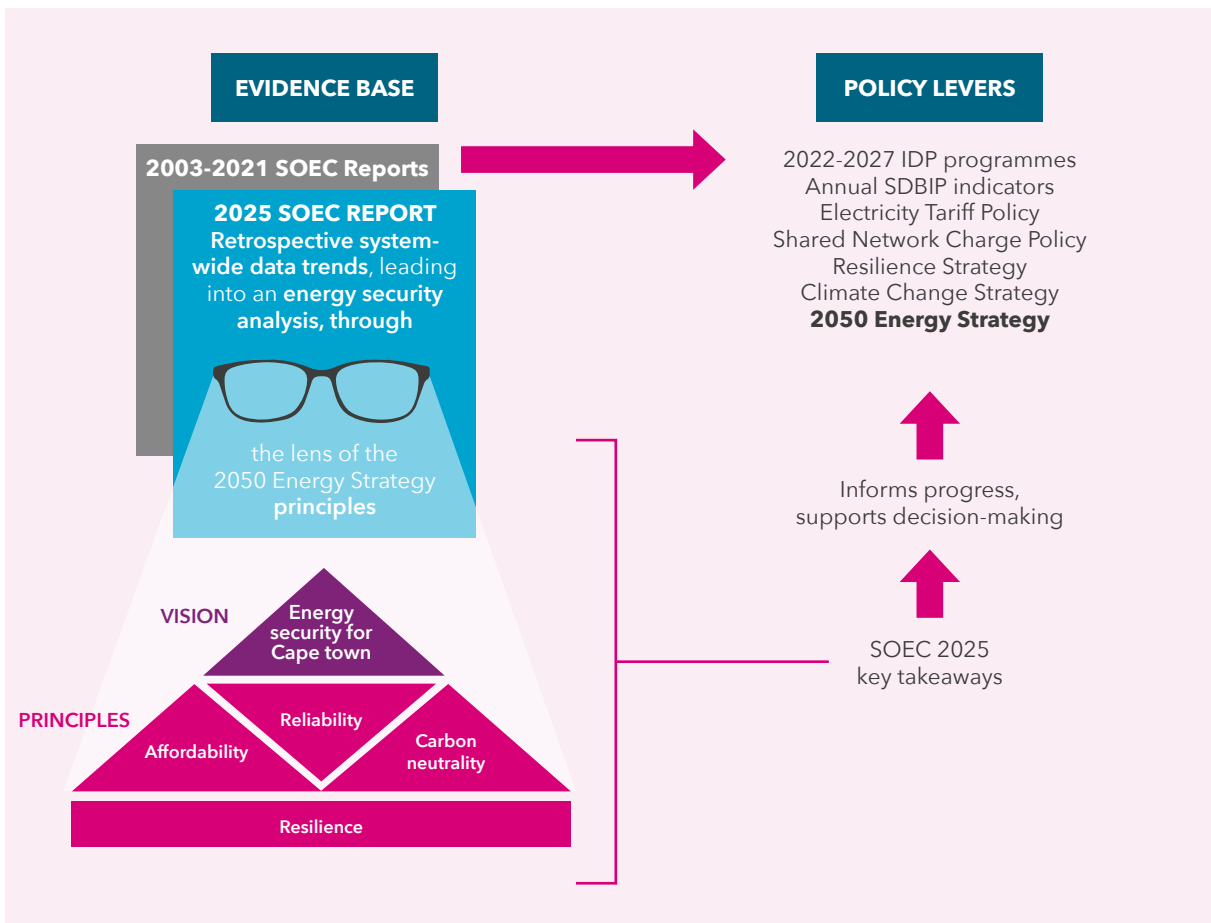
EVIDENCE BASE

POLICY LEVERS

2003-2021 SOEC Reports

2025 SOEC REPORT
Retrospective system-wide data trends, leading into an energy security analysis, through

the lens of the 2050 Energy Strategy principles

2022-2027 IDP programmes
Annual SDBIP indicators
Electricity Tariff Policy
Shared Network Charge Policy
Resilience Strategy
Climate Change Strategy
2050 Energy Strategy

Informs progress, supports decision-making

SOEC 2025 key takeaways

VISION

Energy security for Cape town

PRINCIPLES

Affordability

Reliability

Carbon neutrality

Resilience